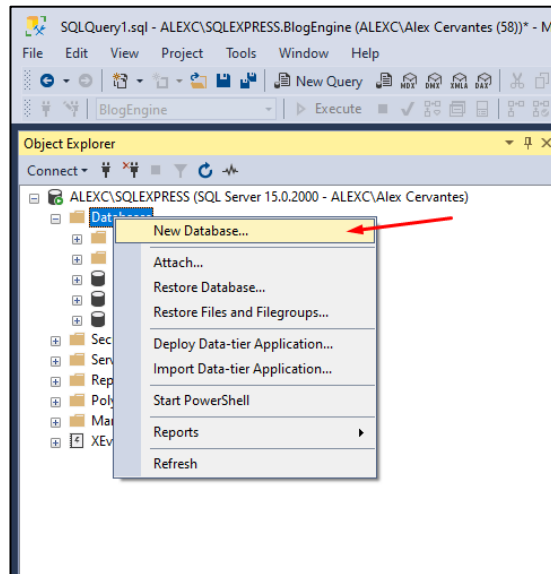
SQLQuery1.sql - ALEXC\SQLEXPRESS.BlogEngine (ALEXC\Alex Cervantes (58))* - M

File Edit View Project Tools Window Help

New Query

BlogEngine

Execute

Object Explorer

Connect

ALEXC\SQLEXPRESS (SQL Server 15.0.2000 - ALEXC\Alex Cervantes)

Databases

Sec

Serv

Rep

Poly

Mar

XEv

New Database...

Attach...

Restore Database...

Restore Files and Filegroups...

Deploy Data-tier Application...

Import Data-tier Application...

Start PowerShell

Reports

Refresh